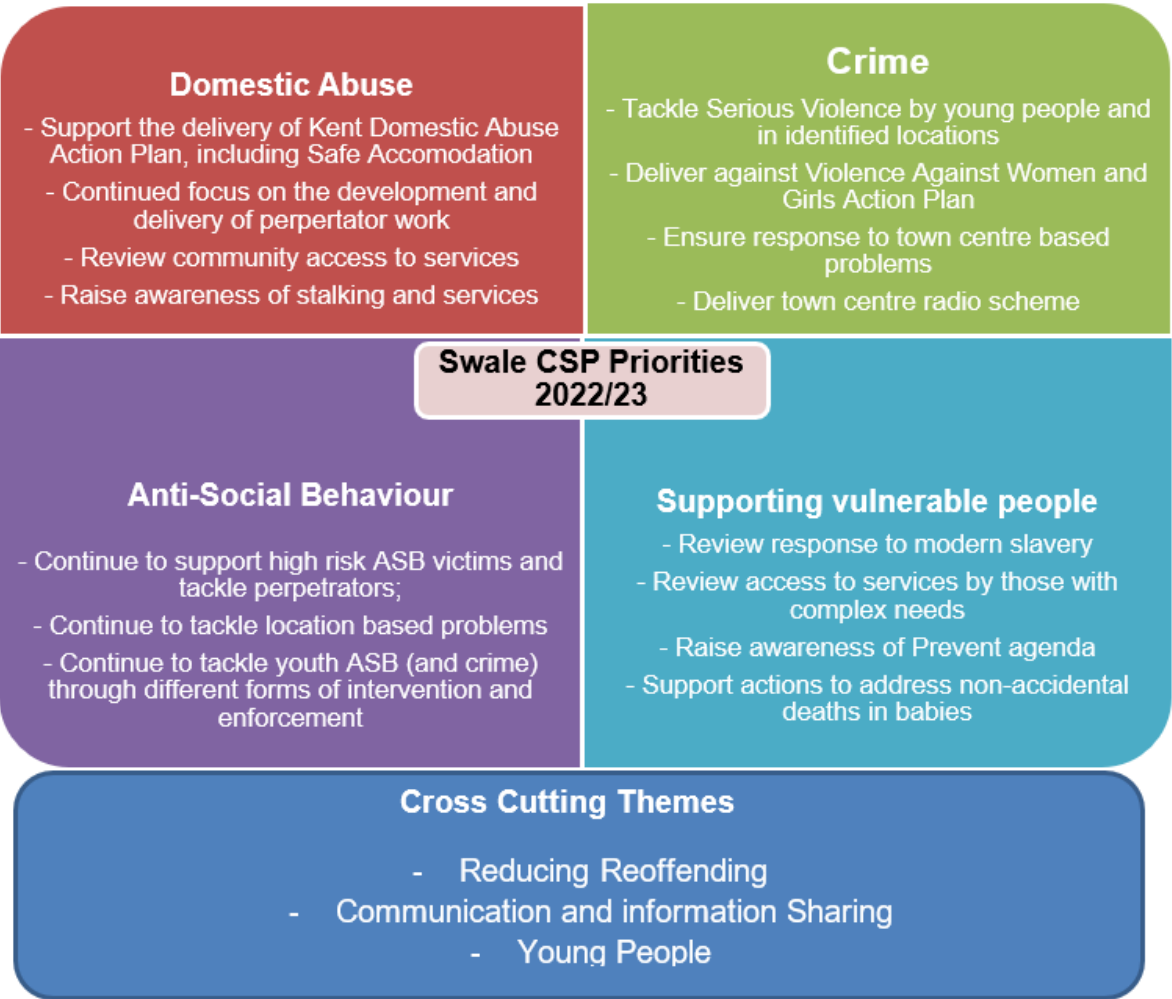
Domestic Abuse

- Support the delivery of Kent Domestic Abuse Action Plan, including Safe Accomodation

- Continued focus on the development and delivery of perpertator work

- Review community access to services

- Raise awareness of stalking and services

Crime

- Tackle Serious Violence by young people and in identified locations

- Deliver against Violence Against Women and Girls Action Plan

- Ensure response to town centre based problems

- Deliver town centre radio scheme

Swale CSP Priorities 2022/23

Anti-Social Behaviour

- Continue to support high risk ASB victims and tackle perpetrators;

- Continue to tackle location based problems

- Continue to tackle youth ASB (and crime) through different forms of intervention and enforcement

Supporting vulnerable people

- Review response to modern slavery

- Review access to services by those with complex needs

- Raise awareness of Prevent agenda

- Support actions to address non-accidental deaths in babies

Cross Cutting Themes

- Reducing Reoffending

- Communication and information Sharing

- Young People